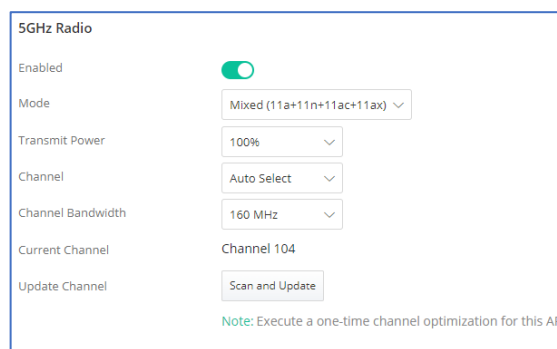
5GHz Radio

Enabled

Mode
Mixed (11a+11n+11ac+11ax)

Transmit Power
100%

Channel
Auto Select

Channel Bandwidth
160 MHz

Current Channel
Channel 104

Update Channel
Scan and Update

Note: Execute a one-time channel optimization for this A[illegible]